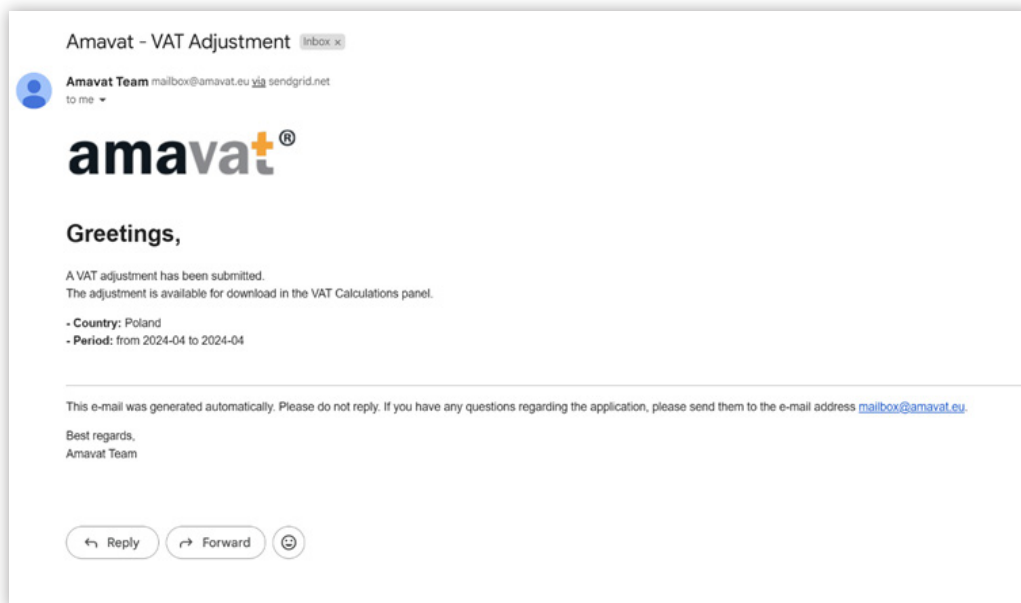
Amavat - VAT Adjustment Inbox ×

Amavat Team mailbox@amavat.eu via sendgrid.net
to me

amavat®

Greetings,

A VAT adjustment has been submitted.
The adjustment is available for download in the VAT Calculations panel.

- Country: Poland
- Period: from 2024-04 to 2024-04

This e-mail was generated automatically. Please do not reply. If you have any questions regarding the application, please send them to the e-mail address mailbox@amavat.eu.

Best regards,
Amavat Team

Reply Forward